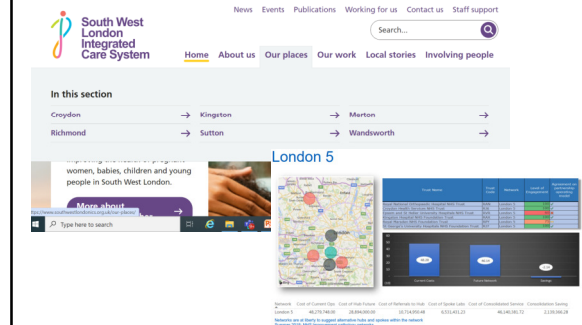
South West London Integrated Care System

News Events Publications Working for us Contact us Staff support

Search...

Home About us Our places Our work Local stories Involving people

In this section

Croydon → Kingston → Merton →
Richmond → Sutton → Wandsworth →

improving the health of pregnant women, babies, children and young people in South West London.

More about

https://www.southwestlondonics.org.uk/our-places/

Type here to search

London 5

Trust Name

Network Cost of Current Ops Cost of Hub Future Cost of Referrals to Hub Cost of Spoke Labs Cost of Consolidated Service Consolidation Saving
London 5 46,279,748.00 28,844,000.00 10,714,959.48 6,531,431.23 46,140,181.72 2,139,566.28

Networks are as likely to suggest alternative hubs and spokes within the network